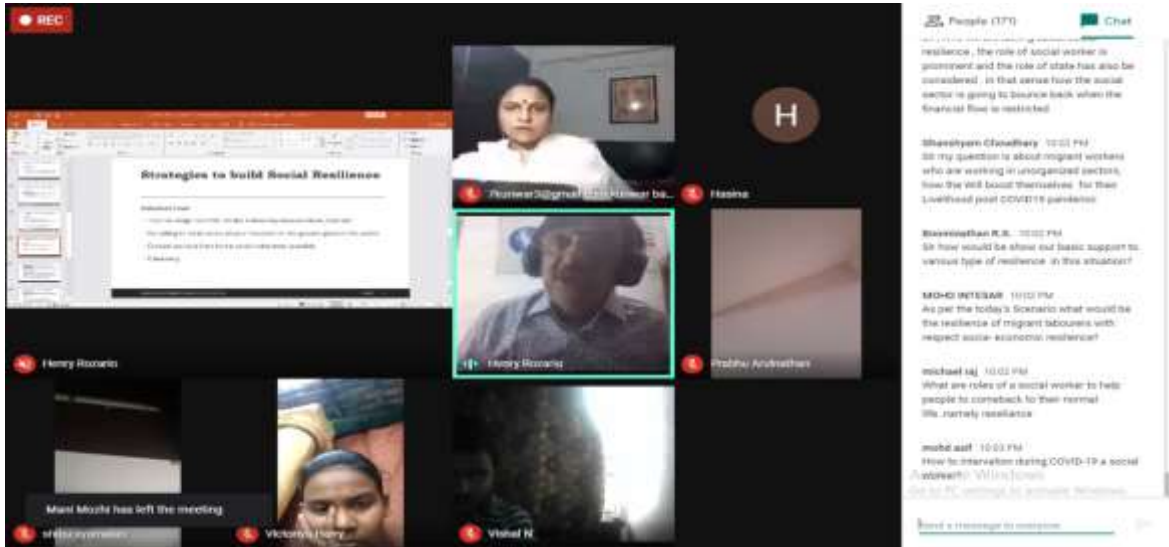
REC

People (171)

Chat

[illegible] resilience , the role of social worker is prominent and the role of state has also be considered . in that sense how the social sector is going to bounce back when the financial flow is restricted

Ghanshyam Choudhary 10:02 PM
Sir my question is about migrant workers who are working in unorganized sectors, how the Will boost themselves for their Livelihood post COVID19 pandemic

Ramnathan R.R. 10:02 PM
Sir how would be show our basic support to various type of resilience in this situation?

MOHD INTESAR 10:02 PM
As per the today's Scenario what would be the resilience of migrant labourers with respect social- economic resilience?

michael raj 10:03 PM
What are roles of a social worker to help people to comeback to their normal life..namely resiliance

mohd asif 10:03 PM
How to intervention during COVID-19 a social worker?

Activate Windows
Go to PC settings to activate Windows.

Send a message to everyone

Strategies to build Social Resilience

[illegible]

Henry Rozario

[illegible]@gmail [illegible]

Hasina

H

Henry Rozario

Prabhu Arulnathan

Mani Mozhi has left the meeting

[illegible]

Victoria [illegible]

Vishal N